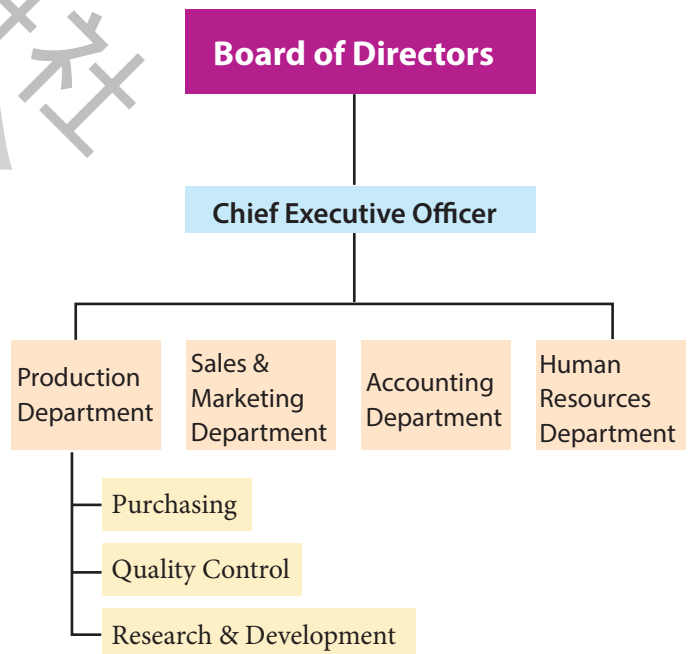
社

Board of Directors

Chief Executive Officer

Production Department

Sales & Marketing Department

Accounting Department

Human Resources Department

Purchasing

Quality Control

Research & Development